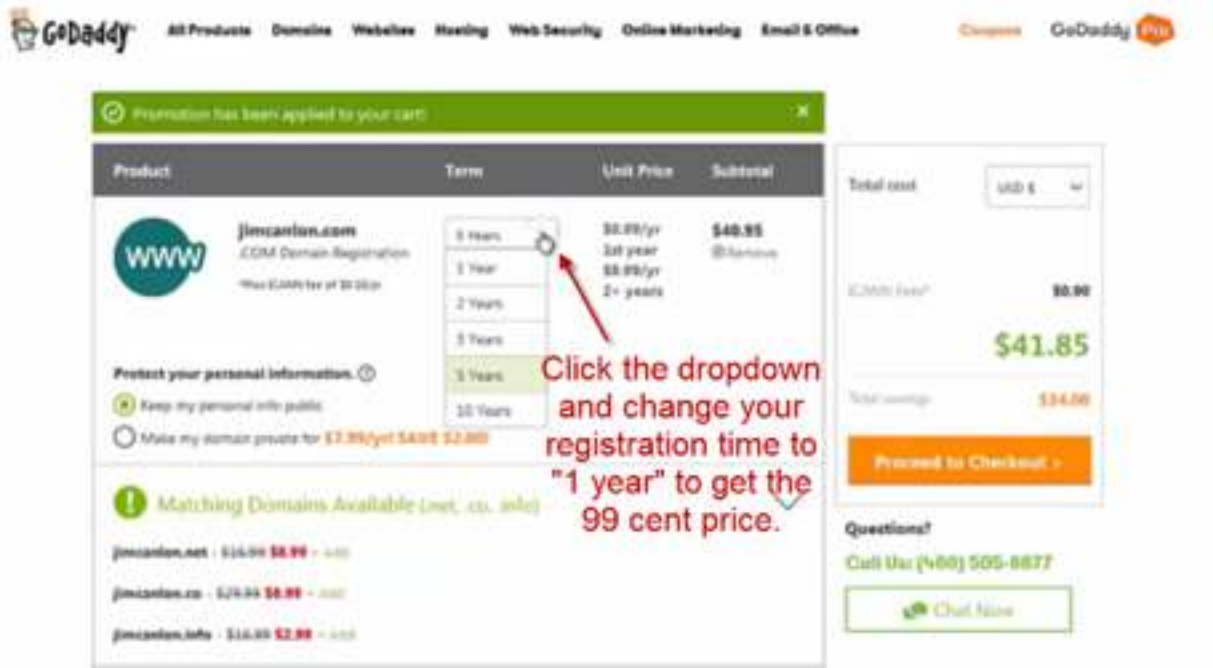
GoDaddy All Products Domains Websites Hosting Web Security Online Marketing Email & Office Coupons GoDaddy Pro

Promotion has been applied to your cart! ×

| Product | Term | Unit Price | Subtotal |
|---|---|---|---|
| jimcanlon.com .COM Domain Registration Plus ICANN fee of $0.18/yr | 5 Years | $0.99/yr 1st year $9.99/yr 2+ years | $40.95 Remove |

1 Year
2 Years
3 Years
5 Years
10 Years

Protect your personal information. ?
Keep my personal info public
Make my domain private for $7.99/yr! $4.99 $2.00

Click the dropdown and change your registration time to "1 year" to get the 99 cent price.

Matching Domains Available (.net, .co, .info)

jimcanlon.net - $16.99 $6.99 - Add
jimcanlon.co - $29.99 $6.99 - Add
jimcanlon.info - $16.99 $2.99 - Add

Total cost USD $

ICANN fees* $0.90

$41.85

Total savings $34.00

Proceed to Checkout ›

Questions?
Call Us: (480) 505-8877
Chat Now